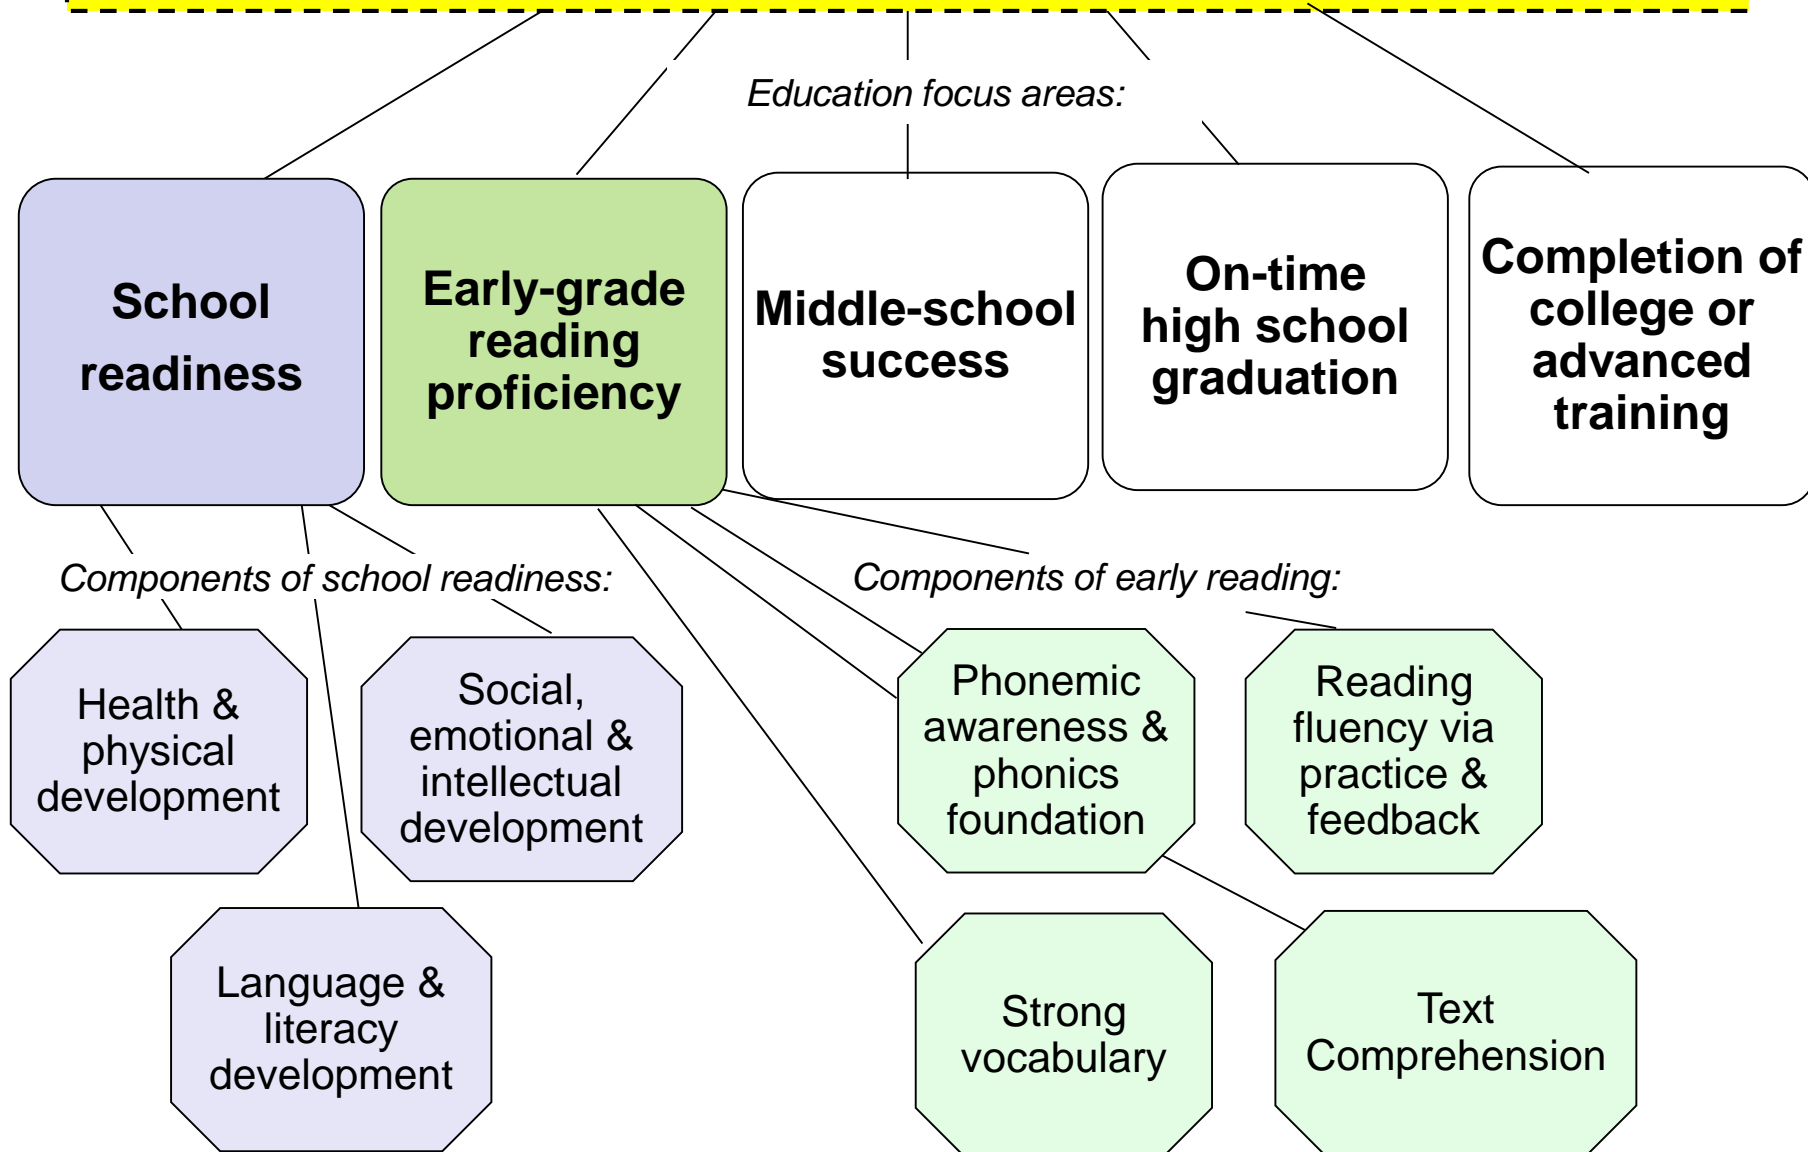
Education focus areas:

School readiness

Early-grade reading proficiency

Middle-school success

On-time high school graduation

Completion of college or advanced training

Components of school readiness:

Health & physical development

Social, emotional & intellectual development

Language & literacy development

Components of early reading:

Phonemic awareness & phonics foundation

Reading fluency via practice & feedback

Strong vocabulary

Text Comprehension